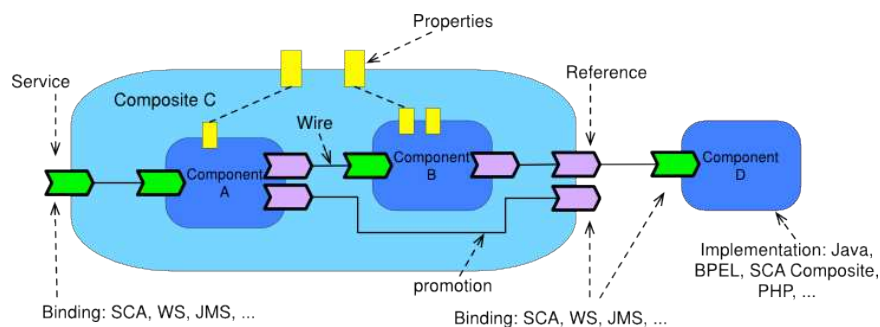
Properties

Service

Composite C

Reference

Wire

Component A

Component B

Component D

promotion

Implementation: Java, BPEL, SCA Composite, PHP, ...

Binding: SCA, WS, JMS, ...

Binding: SCA, WS, JMS, ...